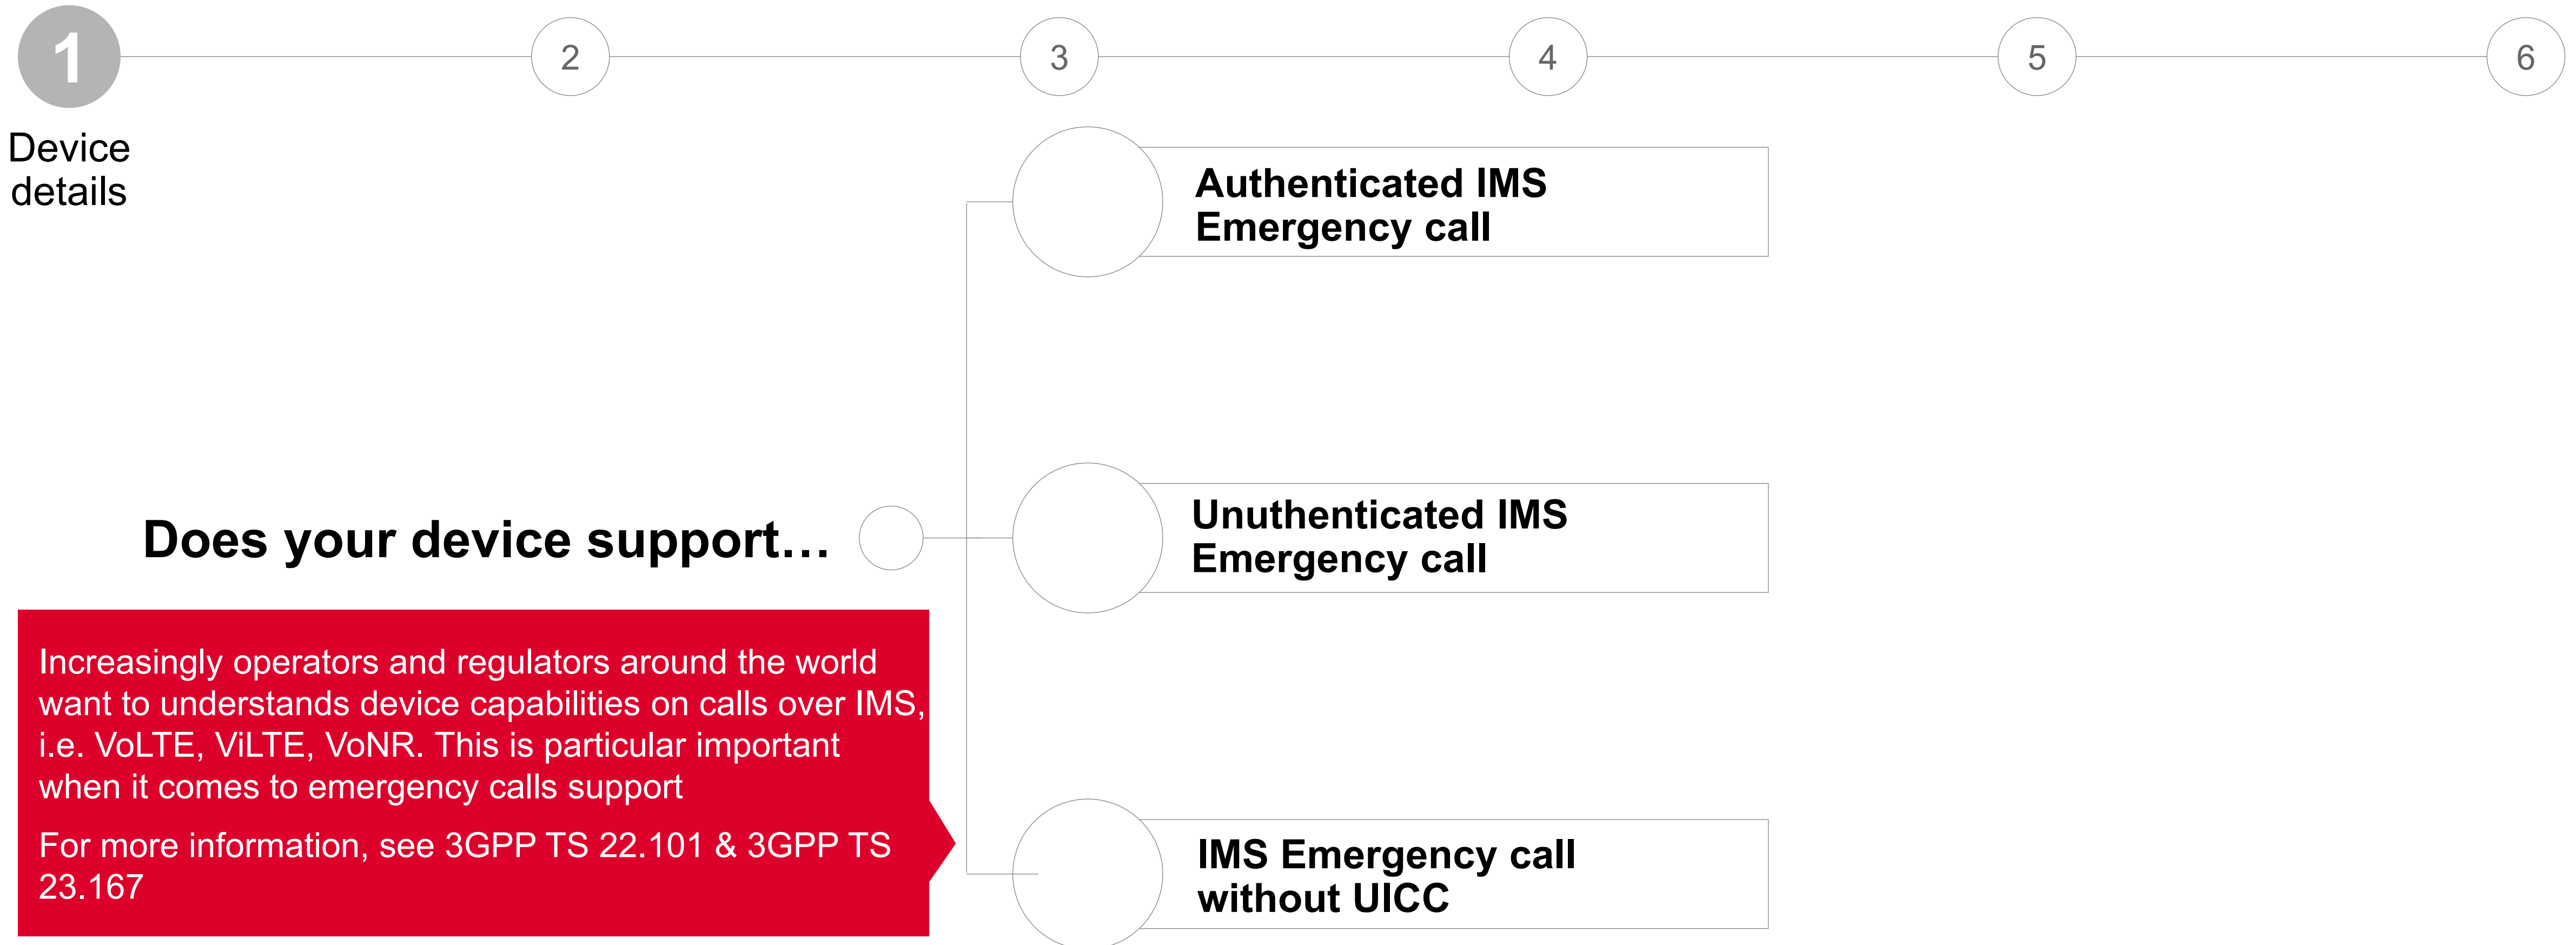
1

2

3

4

5

6

Device details

Does your device support…

Authenticated IMS Emergency call

Unuthenticated IMS Emergency call

IMS Emergency call without UICC

Increasingly operators and regulators around the world want to understands device capabilities on calls over IMS, i.e. VoLTE, ViLTE, VoNR. This is particular important when it comes to emergency calls support

For more information, see 3GPP TS 22.101 & 3GPP TS 23.167